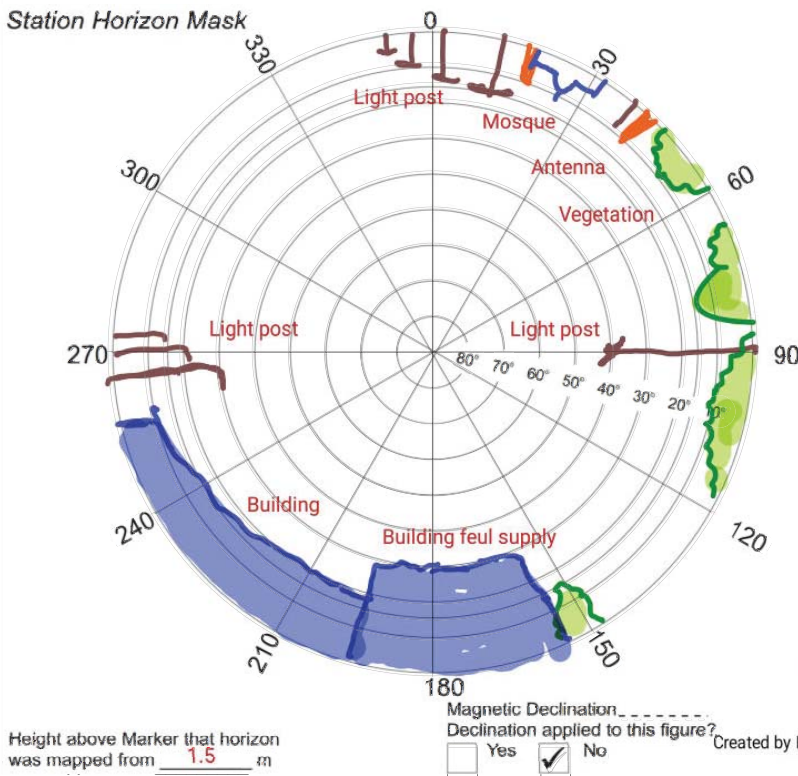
Station Horizon Mask

0
30
60
90
120
150
180
210
240
270
300
330

Light post
Mosque
Antenna
Vegetation
Light post
Light post
Building
Building feul supply

80° 70° 60° 50° 40° 30° 20° 10°

Magnetic Declination________
Declination applied to this figure?
Yes ✓ No
Created by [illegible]

Height above Marker that horizon was mapped from 1.5 m